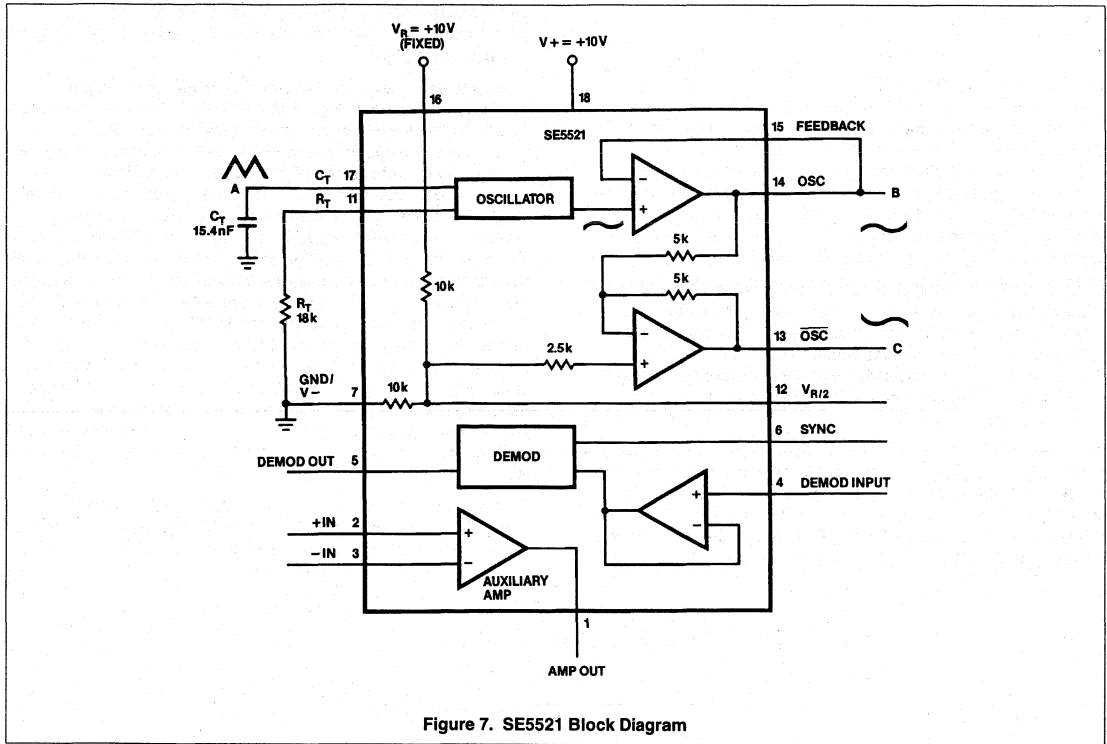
$V_R = +10V$
(FIXED)

$V+ = +10V$

16

18

SE5521

15 FEEDBACK

A

$C_T$ 17

$R_T$ 11

OSCILLATOR

14 OSC

B

$C_T$
15.4nF

5k

5k

$R_T$
18k

10k

13 $\overline{OSC}$

C

2.5k

GND/
V−

7

10k

12 $V_{R/2}$

DEMOD

6 SYNC

DEMOD OUT 5

4 DEMOD INPUT

+IN 2

−IN 3

AUXILIARY
AMP

1

AMP OUT

Figure 7. SE5521 Block Diagram